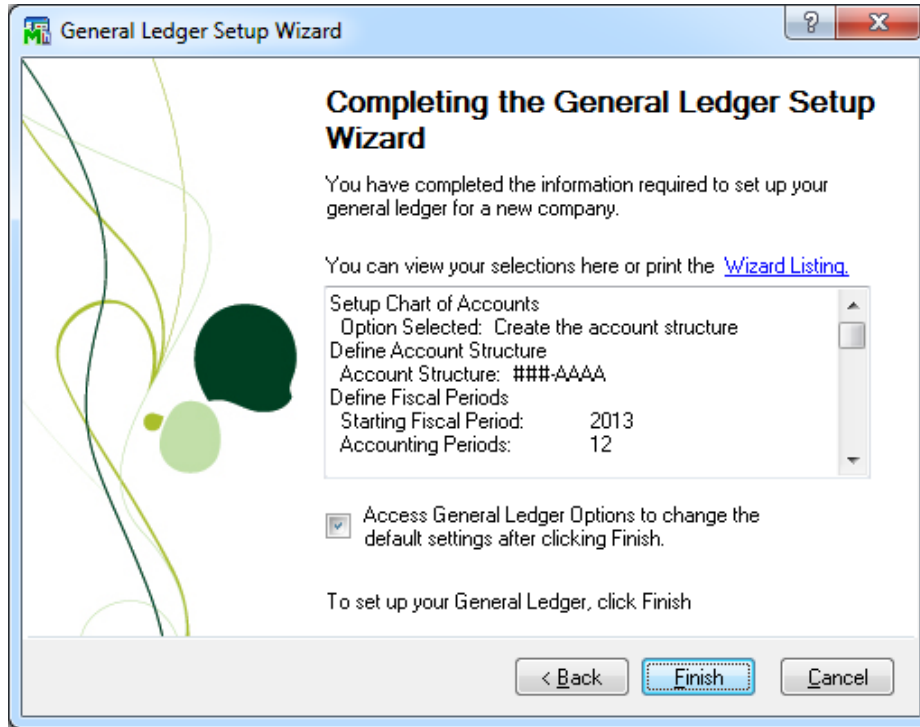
General Ledger Setup Wizard

?

X

Completing the General Ledger Setup Wizard

You have completed the information required to set up your general ledger for a new company.

You can view your selections here or print the Wizard Listing.

Setup Chart of Accounts
Option Selected: Create the account structure
Define Account Structure
Account Structure: ###-AAAA
Define Fiscal Periods
Starting Fiscal Period: 2013
Accounting Periods: 12

Access General Ledger Options to change the default settings after clicking Finish.

To set up your General Ledger, click Finish

< Back

Finish

Cancel